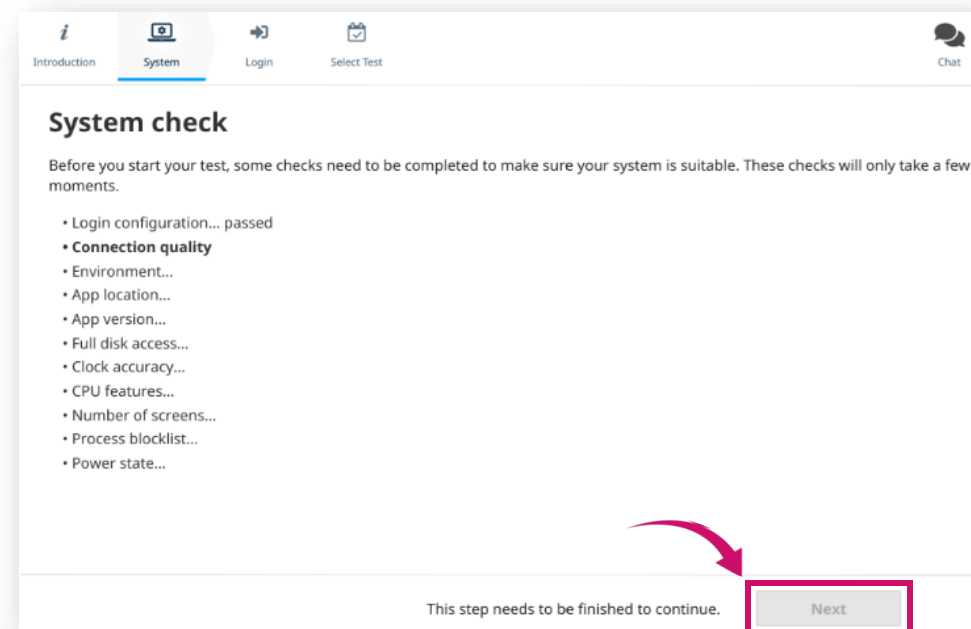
Introduction
System
Login
Select Test
Chat

System check

Before you start your test, some checks need to be completed to make sure your system is suitable. These checks will only take a few moments.

• Login configuration... passed
• **Connection quality**
• Environment...
• App location...
• App version...
• Full disk access...
• Clock accuracy...
• CPU features...
• Number of screens...
• Process blocklist...
• Power state...

This step needs to be finished to continue.
Next